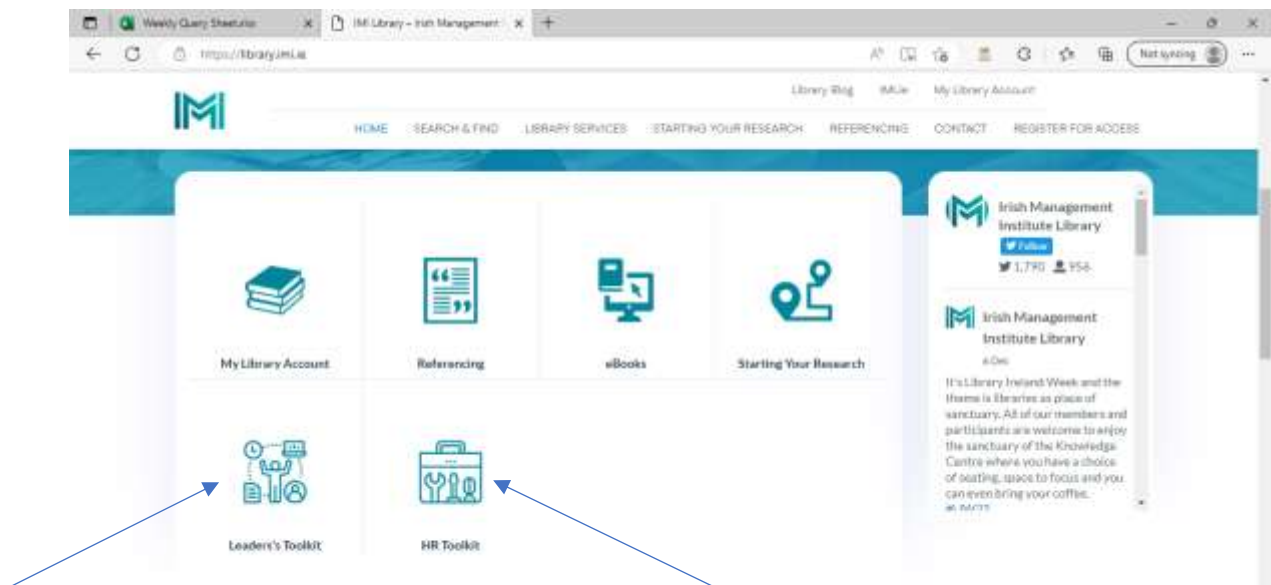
Weekly Query Sheet.xlsx
IMI Library – Irish Management
https://library.imi.ie
Not syncing

Library Blog IMIie My Library Account

HOME SEARCH & FIND LIBRARY SERVICES STARTING YOUR RESEARCH REFERENCING CONTACT REGISTER FOR ACCESS

My Library Account
Referencing
eBooks
Starting Your Research
Leaders's Toolkit
HR Toolkit

Irish Management Institute Library
Follow
1,790 956

Irish Management Institute Library
6 Dec
It's Library Ireland Week and the theme is libraries as place of sanctuary. All of our members and participants are welcome to enjoy the sanctuary of the Knowledge Centre where you have a choice of seating, space to focus and you can even bring your coffee.
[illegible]